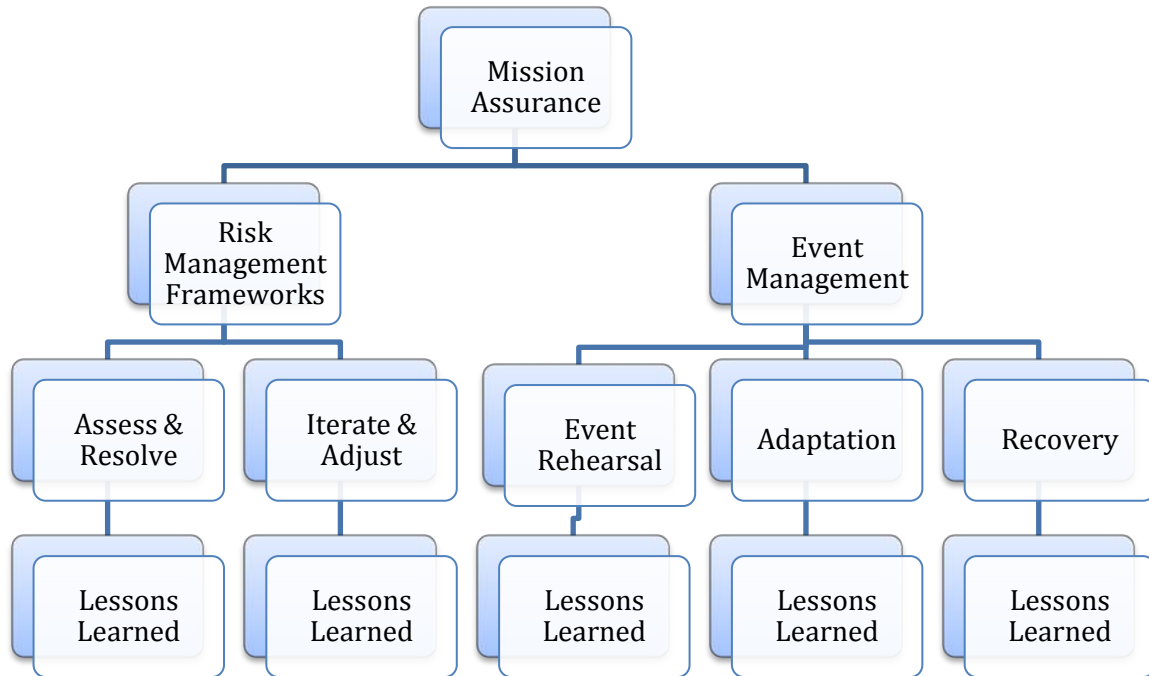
Mission Assurance

Risk Management Frameworks

Event Management

Assess & Resolve

Iterate & Adjust

Event Rehearsal

Adaptation

Recovery

Lessons Learned

Lessons Learned

Lessons Learned

Lessons Learned

Lessons Learned